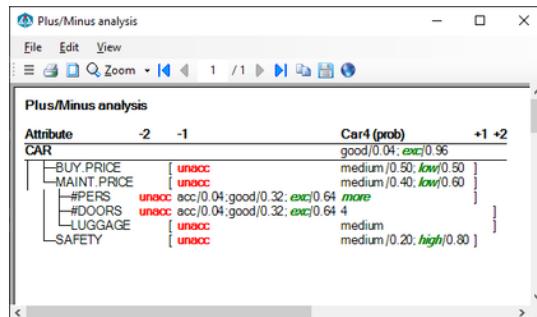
Plus/Minus analysis

File Edit View

Zoom 1 /1

Plus/Minus analysis

| Attribute | -2 | -1 | Car4 (prob) | +1 | +2 |
|---|---|---|---|---|---|
| CAR | | | good/0.04; exc/0.96 | | |
| BUY.PRICE | | [ unacc | medium/0.50; low/0.50 | ] | |
| MAINT.PRICE | | [ unacc | medium/0.40; low/0.60 | ] | |
| #PERS | unacc | acc/0.04;good/0.32; exc/0.64 | more | | |
| #DOORS | unacc | acc/0.04;good/0.32; exc/0.64 | 4 | | ] |
| LUGGAGE | | [ unacc | medium | | ] |
| SAFETY | | [ unacc | medium/0.20; high/0.80 | ] | |